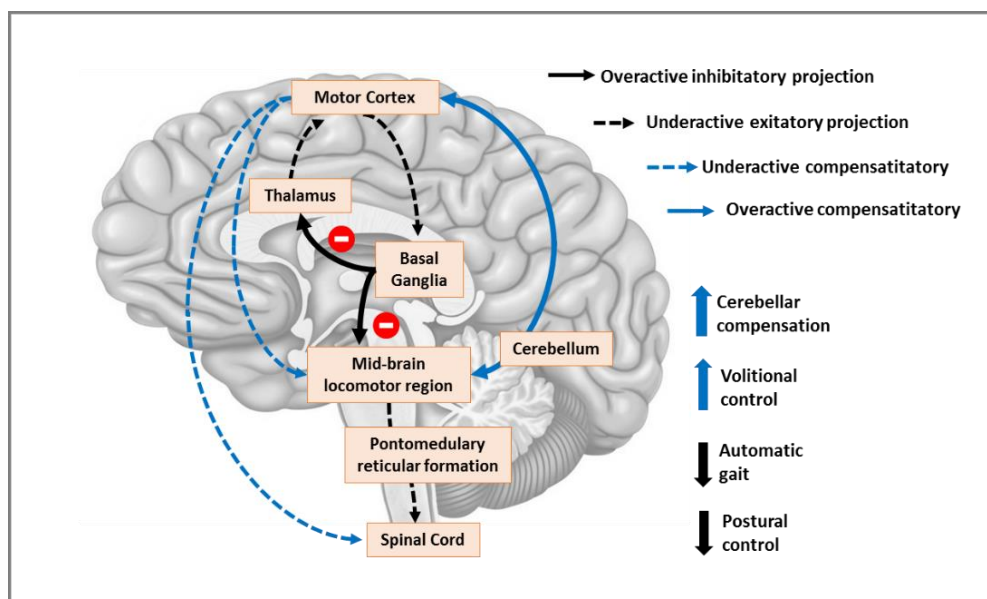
Overactive inhibitatory projection

Underactive exitatory projection

Underactive compensatitatory

Overactive compensatitatory

Motor Cortex

Thalamus

Basal Ganglia

Cerebellum

Mid-brain locomotor region

Pontomedulary reticular formation

Spinal Cord

Cerebellar compensation

Volitional control

Automatic gait

Postural control